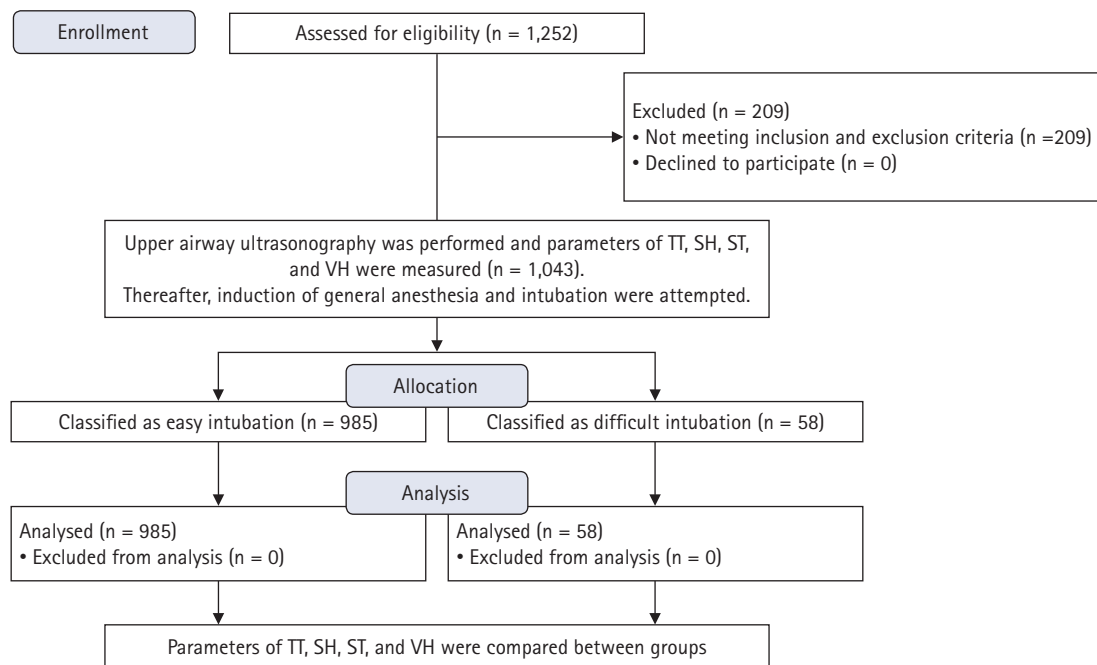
Enrollment

Assessed for eligibility (n = 1,252)

Excluded (n = 209)
• Not meeting inclusion and exclusion criteria (n =209)
• Declined to participate (n = 0)

Upper airway ultrasonography was performed and parameters of TT, SH, ST, and VH were measured (n = 1,043).
Thereafter, induction of general anesthesia and intubation were attempted.

Allocation

Classified as easy intubation (n = 985)

Classified as difficult intubation (n = 58)

Analysis

Analysed (n = 985)
• Excluded from analysis (n = 0)

Analysed (n = 58)
• Excluded from analysis (n = 0)

Parameters of TT, SH, ST, and VH were compared between groups